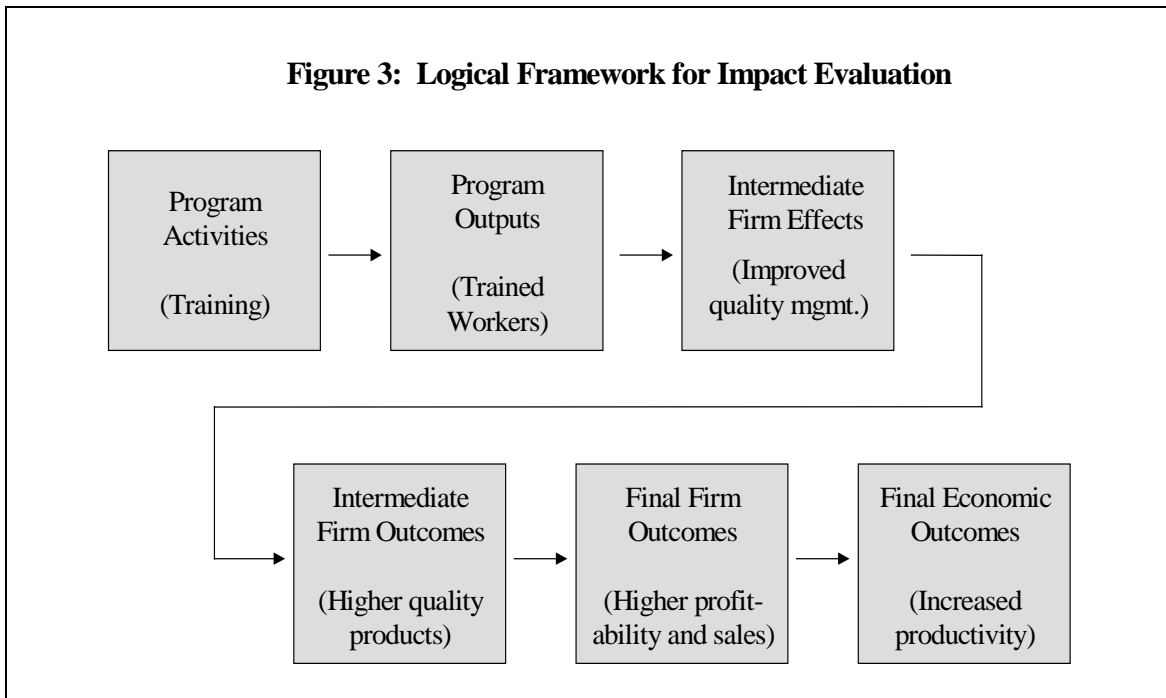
Figure 3: Logical Framework for Impact Evaluation

Program Activities

(Training)

Program Outputs

(Trained Workers)

Intermediate Firm Effects

(Improved quality mgmt.)

Intermediate Firm Outcomes

(Higher quality products)

Final Firm Outcomes

(Higher profitability and sales)

Final Economic Outcomes

(Increased productivity)